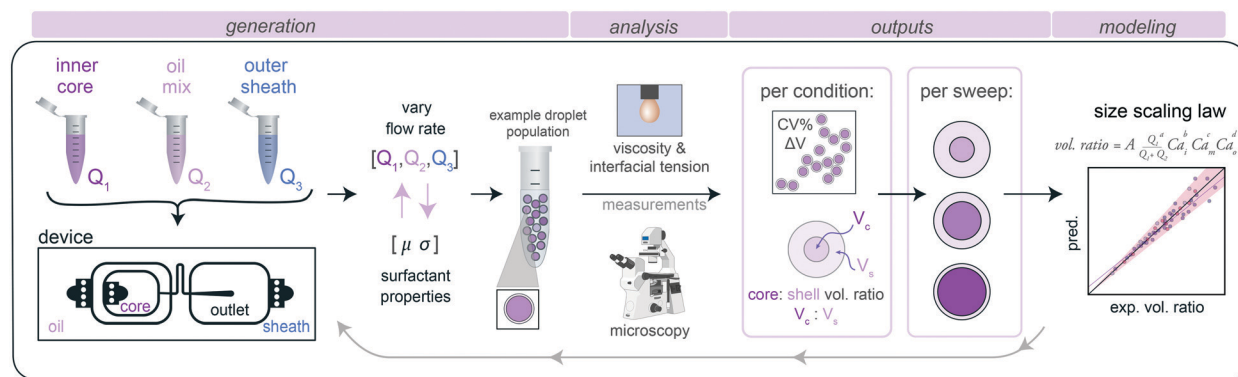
generation

analysis

outputs

modeling

inner core

oil mix

outer sheath

$Q_1$

$Q_2$

$Q_3$

device

oil

core

outlet

sheath

vary flow rate

$[Q_1, Q_2, Q_3]$

$[\mu\ \sigma]$

surfactant properties

example droplet population

viscosity & interfacial tension

measurements

microscopy

per condition:

CV%
ΔV

$V_c$

$V_s$

core: shell vol. ratio

$V_c : V_s$

per sweep:

size scaling law

$vol.\ ratio = A\frac{Q_1}{Q_1+Q_2}^a Ca_i^b Ca_m^c Ca_o^d$

pred.

exp. vol. ratio